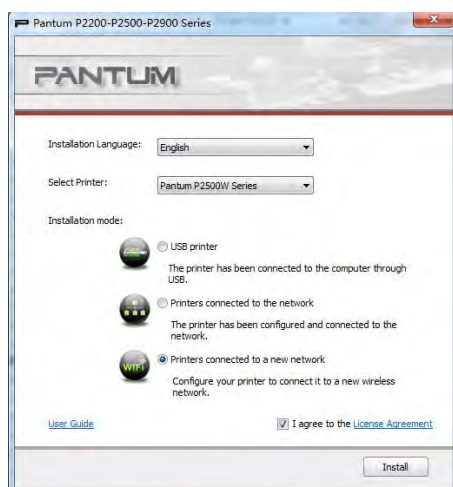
Pantum P2200-P2500-P2900 Series

PANTUM

Installation Language: English

Select Printer: Pantum P2500W Series

Installation mode:

USB printer

The printer has been connected to the computer through USB.

Printers connected to the network

The printer has been configured and connected to the network.

WIFI

Printers connected to a new network

Configure your printer to connect it to a new wireless network.

User Guide

I agree to the License Agreement

Install